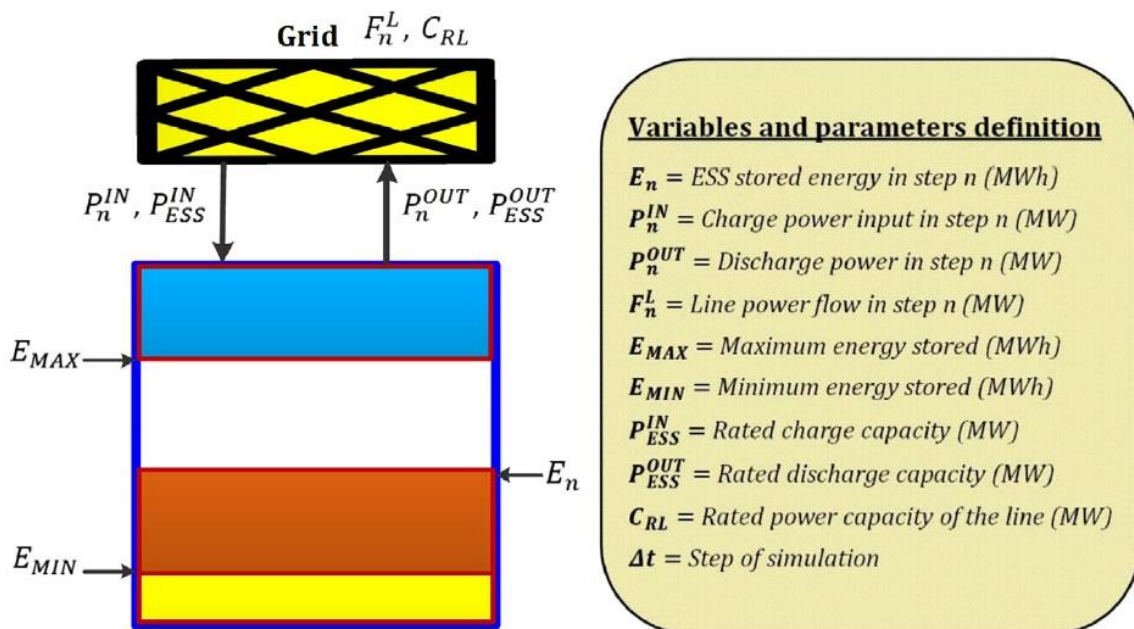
Grid $F_n^L$, $C_{RL}$

$P_n^{IN}$, $P_{ESS}^{IN}$

$P_n^{OUT}$, $P_{ESS}^{OUT}$

$E_{MAX}$

$E_n$

$E_{MIN}$

Variables and parameters definition

$E_n$ = ESS stored energy in step n (MWh)

$P_n^{IN}$ = Charge power input in step n (MW)

$P_n^{OUT}$ = Discharge power in step n (MW)

$F_n^L$ = Line power flow in step n (MW)

$E_{MAX}$ = Maximum energy stored (MWh)

$E_{MIN}$ = Minimum energy stored (MWh)

$P_{ESS}^{IN}$ = Rated charge capacity (MW)

$P_{ESS}^{OUT}$ = Rated discharge capacity (MW)

$C_{RL}$ = Rated power capacity of the line (MW)

$\Delta t$ = Step of simulation